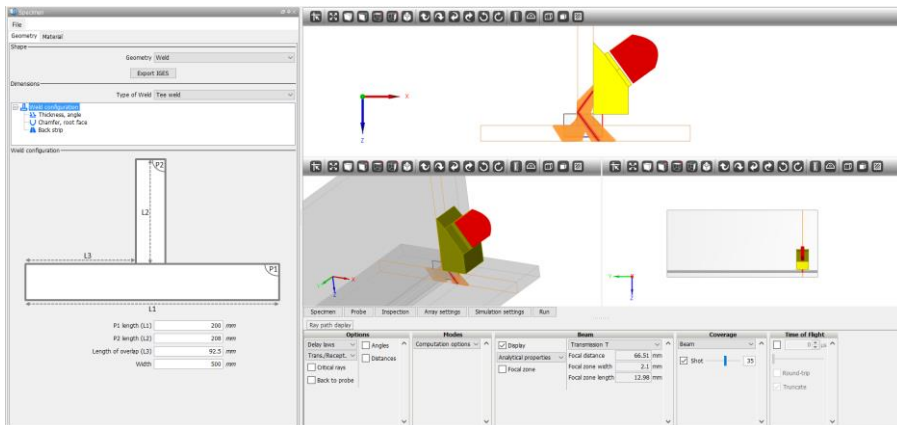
Specimen

File

Geometry Material

Shape

Geometry Weld

Export IGES

Dimensions

Type of Weld Tee weld

Weld configuration
Thickness, angle
Chamfer, root face
Back strip

Weld configuration

P2

L2

L3

P1

L1

P1 length (L1) 200 mm

P2 length (L2) 200 mm

Length of overlap (L3) 92.5 mm

Width 500 mm

X

Z

Specimen | Probe | Inspection | Array settings | Simulation settings | Run

Ray path display

| Options | Modes | Beam | Coverage | Time of flight |
|---|---|---|---|---|
| Delay laws / Angles / Trans./Recept. / Distances / Critical rays / Back to probe | Computation options | Display / Transmission T / Analytical properties / Focal zone / Focal distance 66.51 mm / Focal zone width 2.1 mm / Focal zone length 12.98 mm | Beam / Shot 35 | 0 µs / Round-trip / Truncate |